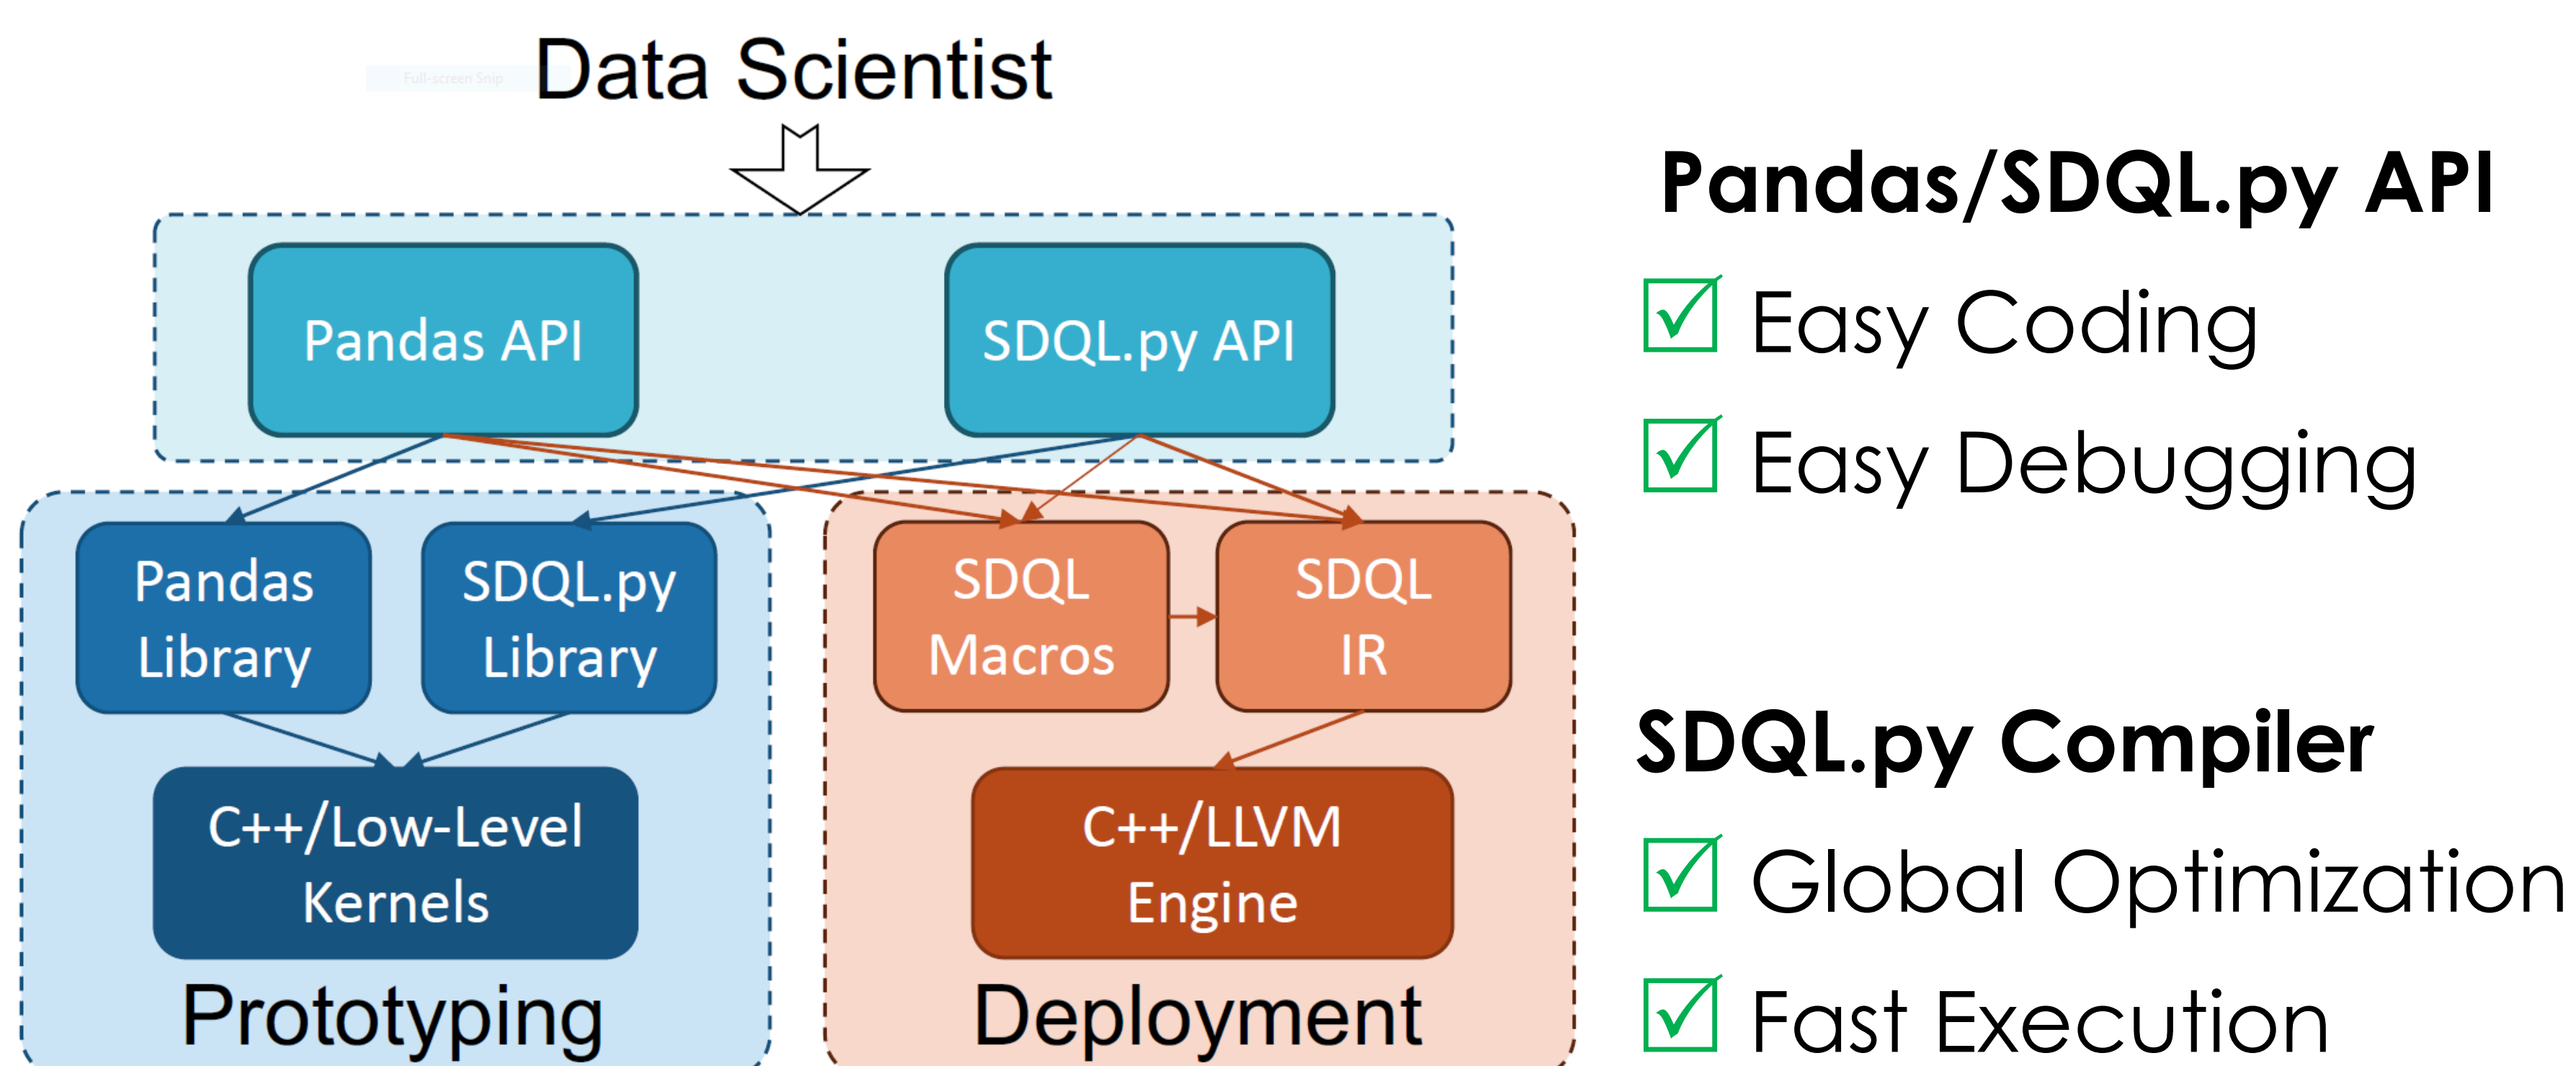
Full-screen Snip

Data Scientist

Pandas API

SDQL.py API

Pandas Library

SDQL.py Library

C++/Low-Level Kernels

Prototyping

SDQL Macros

SDQL IR

C++/LLVM Engine

Deployment

Pandas/SDQL.py API

☑ Easy Coding

☑ Easy Debugging

SDQL.py Compiler

☑ Global Optimization

☑ Fast Execution